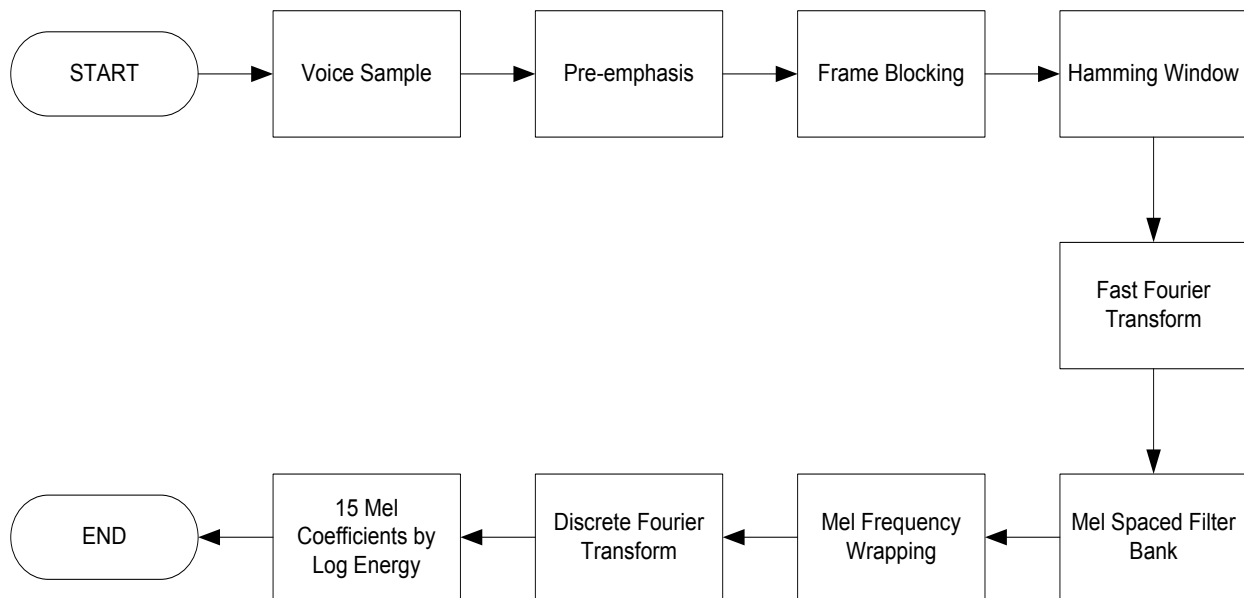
START

Voice Sample

Pre-emphasis

Frame Blocking

Hamming Window

Fast Fourier Transform

Mel Spaced Filter Bank

Mel Frequency Wrapping

Discrete Fourier Transform

15 Mel Coefficients by Log Energy

END